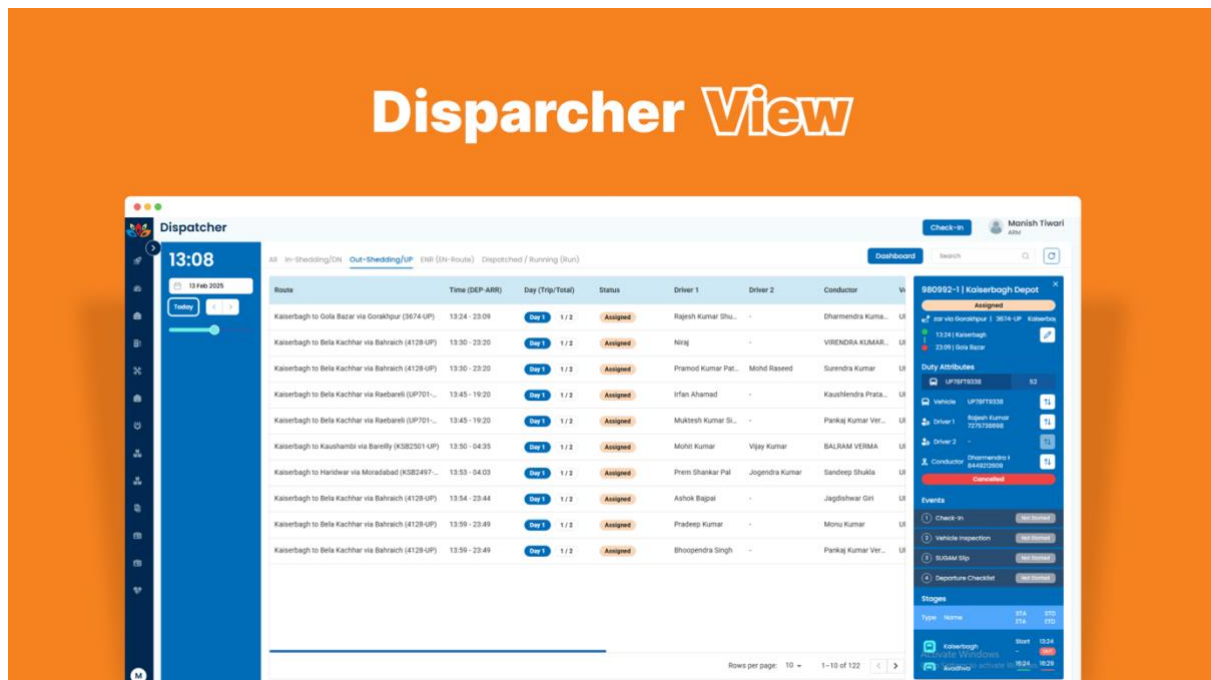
Disparcher View

Dispatcher

Check-In

Manish Tiwari
ARM

13:08

13 Feb 2025

Today

All In-Shedding/DN Out-Shedding/UP ENR (EN-Route) Dispatched / Running (Run)

Dashboard

Search

| Route | Time (DEP-ARR) | Day (Trip/Total) | Status | Driver 1 | Driver 2 | Conductor | Ve |
|---|---|---|---|---|---|---|---|
| Kaiserbagh to Gola Bazar via Gorakhpur (3674-UP) | 13:24 - 23:09 | Day 1 1/2 | Assigned | Rajesh Kumar Shu... | - | Dharmendra Kuma... | U |
| Kaiserbagh to Bela Kachhar via Bahraich (4128-UP) | 13:30 - 23:20 | Day 1 1/2 | Assigned | Niraj | - | VIRENDRA KUMAR... | U |
| Kaiserbagh to Bela Kachhar via Bahraich (4128-UP) | 13:30 - 23:20 | Day 1 1/2 | Assigned | Pramod Kumar Pat... | Mohd Raseed | Surendra Kumar | U |
| Kaiserbagh to Bela Kachhar via Raebareli (UP701-... | 13:45 - 19:20 | Day 1 1/2 | Assigned | Irfan Ahamad | - | Kaushlendra Prata... | U |
| Kaiserbagh to Bela Kachhar via Raebareli (UP701-... | 13:45 - 19:20 | Day 1 1/2 | Assigned | Muktesh Kumar Si... | - | Pankaj Kumar Ver... | U |
| Kaiserbagh to Kaushambi via Bareilly (KSB2501-UP) | 13:50 - 04:35 | Day 1 1/2 | Assigned | Mohit Kumar | Vijay Kumar | BALRAM VERMA | U |
| Kaiserbagh to Haridwar via Moradabad (KSB2497-... | 13:53 - 04:03 | Day 1 1/2 | Assigned | Prem Shankar Pal | Jogendra Kumar | Sandeep Shukla | U |
| Kaiserbagh to Bela Kachhar via Bahraich (4128-UP) | 13:54 - 23:44 | Day 1 1/2 | Assigned | Ashok Bajpai | - | Jagdishwar Giri | U |
| Kaiserbagh to Bela Kachhar via Bahraich (4128-UP) | 13:59 - 23:49 | Day 1 1/2 | Assigned | Pradeep Kumar | - | Monu Kumar | U |
| Kaiserbagh to Bela Kachhar via Bahraich (4128-UP) | 13:59 - 23:49 | Day 1 1/2 | Assigned | Bhoopendra Singh | - | Pankaj Kumar Ver... | U |

Rows per page: 10 1-10 of 122

980992-1 | Kaiserbagh Depot
Assigned
zar via Gorakhpur | 3674-UP Kaiserba
13:24 | Kaiserbagh
23:09 | Gola Bazar

Duty Attributes
UP78FT9338 52
Vehicle UP78FT9338
Driver 1 Rajesh Kumar 7275738898
Driver 2 -
Conductor Dharmendra 8449212609
Cancelled

Events
1 Check-In Not Started
2 Vehicle Inspection Not Started
3 SUGAM Slip Not Started
4 Departure Checklist Not Started

Stages
Type Name STA ETA STD ETD
Kaiserbagh Start 13:24
Awadhwa 16:24 16:29

Activate Windows
Go to Settings to activate Windows.